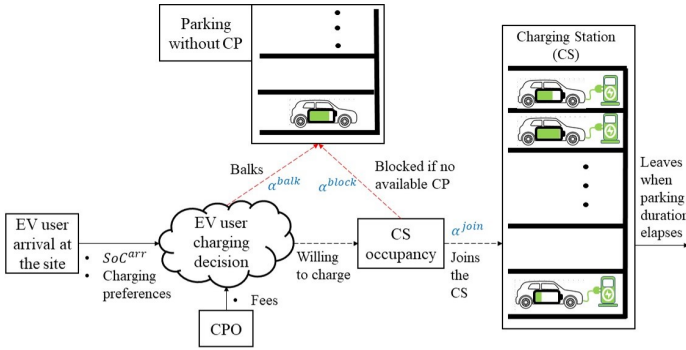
Parking without CP

Charging Station (CS)

Balks

$\alpha^{balk}$

$\alpha^{block}$

Blocked if no available CP

Leaves when parking duration elapses

EV user arrival at the site

• $SoC^{arr}$
• Charging preferences

EV user charging decision

Willing to charge

CS occupancy

$\alpha^{join}$

Joins the CS

• Fees

CPO